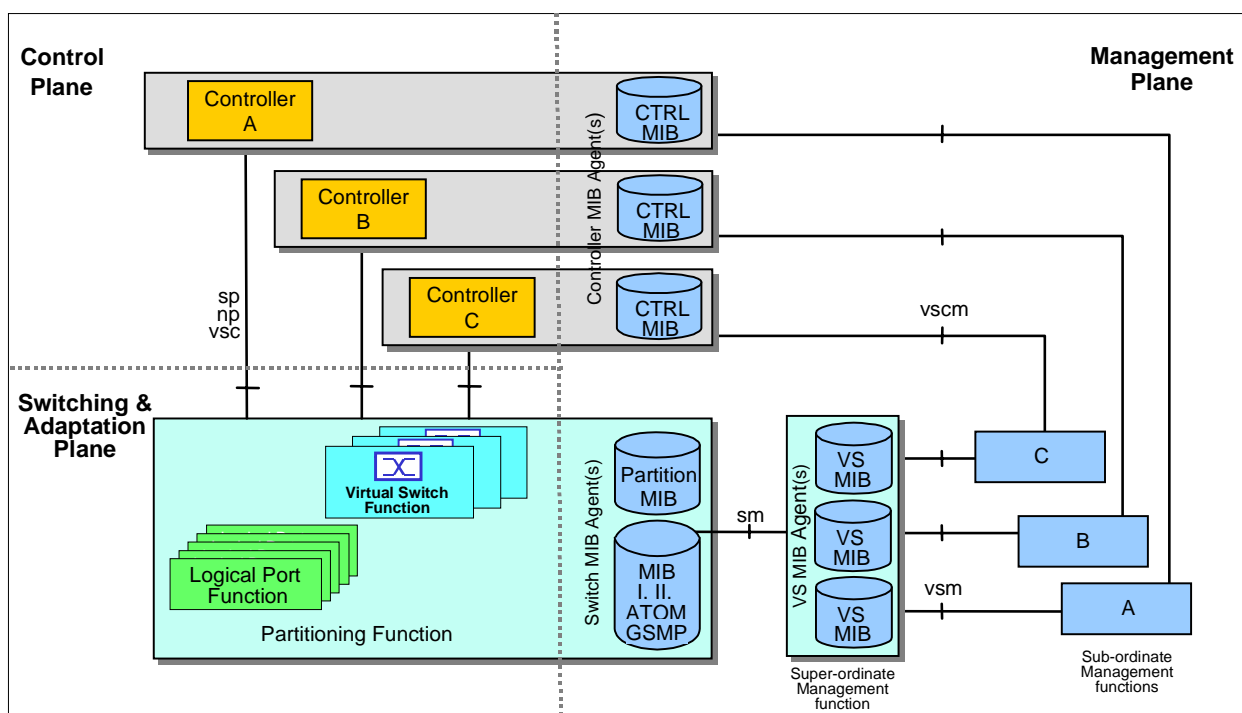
Control Plane

Management Plane

Controller A

CTRL MIB

Controller B

CTRL MIB

Controller C

CTRL MIB

Controller MIB Agent(s)

sp
np
vsc

vscm

Switching & Adaptation Plane

Virtual Switch Function

Logical Port Function

Partitioning Function

Partition MIB

MIB I. II. ATOM GSMP

Switch MIB Agent(s)

sm

VS MIB

VS MIB

VS MIB

VS MIB Agent(s)

vsm

C

B

A

Super-ordinate Management function

Sub-ordinate Management functions